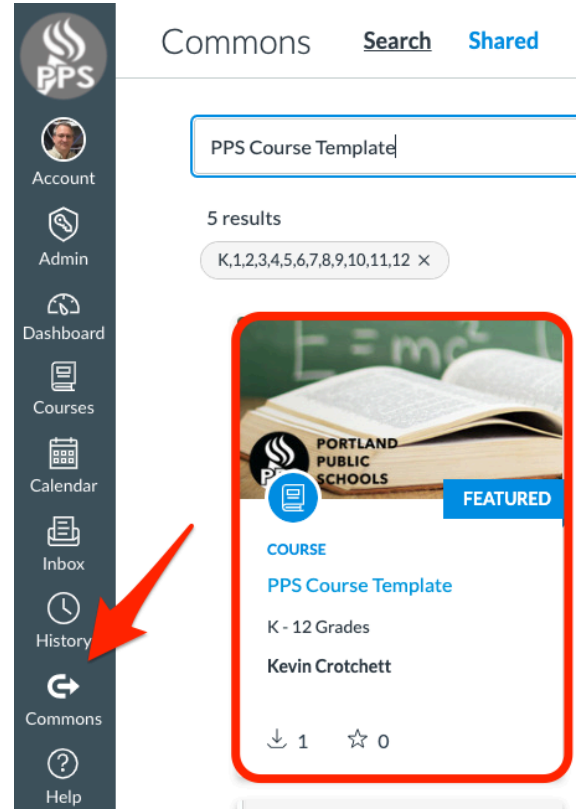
PPS

Account

Admin

Dashboard

Courses

Calendar

Inbox

History

Commons

Help

Commons Search Shared

PPS Course Template

5 results

K,1,2,3,4,5,6,7,8,9,10,11,12 ×

$E=mc^2$

PORTLAND PUBLIC SCHOOLS

FEATURED

COURSE

PPS Course Template

K - 12 Grades

Kevin Crotchett

1 0